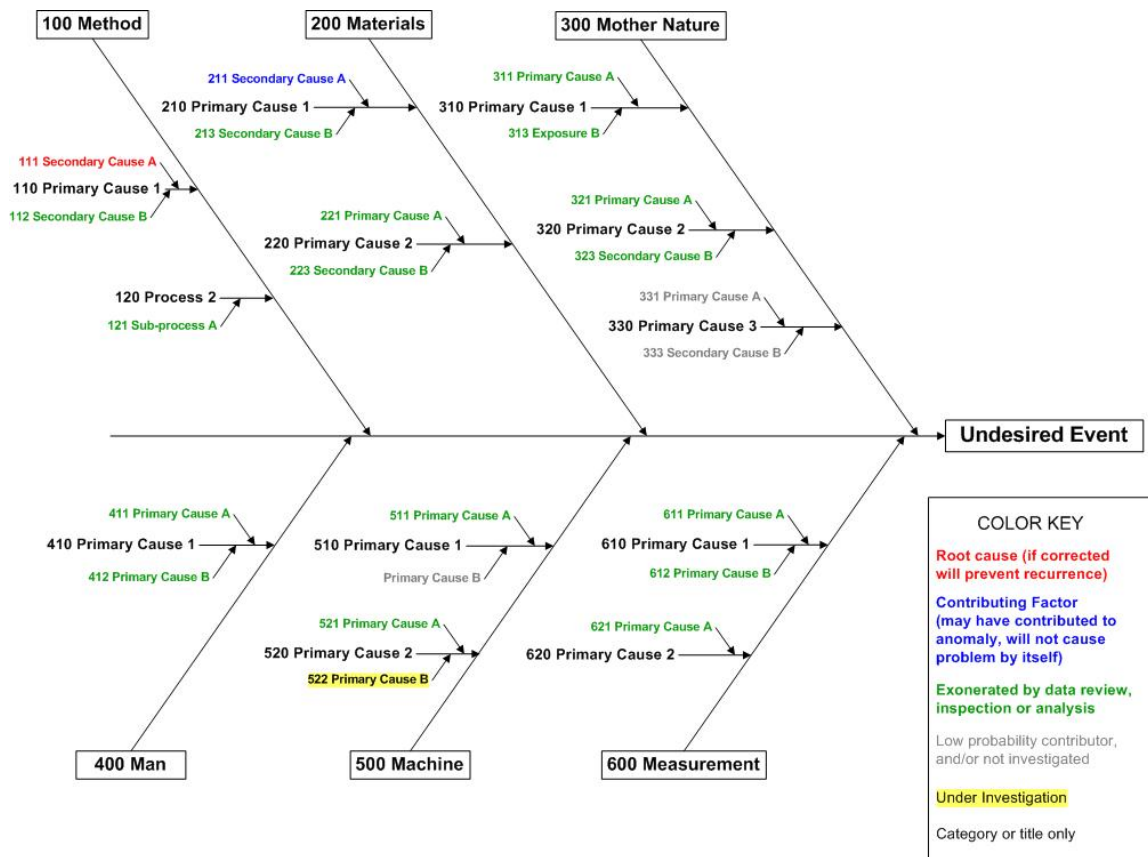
100 Method

200 Materials

300 Mother Nature

211 Secondary Cause A
210 Primary Cause 1
213 Secondary Cause B

311 Primary Cause A
310 Primary Cause 1
313 Exposure B

111 Secondary Cause A
110 Primary Cause 1
112 Secondary Cause B

221 Primary Cause A
220 Primary Cause 2
223 Secondary Cause B

321 Primary Cause A
320 Primary Cause 2
323 Secondary Cause B

120 Process 2
121 Sub-process A

331 Primary Cause A
330 Primary Cause 3
333 Secondary Cause B

Undesired Event

411 Primary Cause A
410 Primary Cause 1
412 Primary Cause B

511 Primary Cause A
510 Primary Cause 1
Primary Cause B

611 Primary Cause A
610 Primary Cause 1
612 Primary Cause B

521 Primary Cause A
520 Primary Cause 2
522 Primary Cause B

621 Primary Cause A
620 Primary Cause 2

400 Man

500 Machine

600 Measurement

COLOR KEY

Root cause (if corrected will prevent recurrence)

Contributing Factor (may have contributed to anomaly, will not cause problem by itself)

Exonerated by data review, inspection or analysis

Low probability contributor, and/or not investigated

Under Investigation

Category or title only